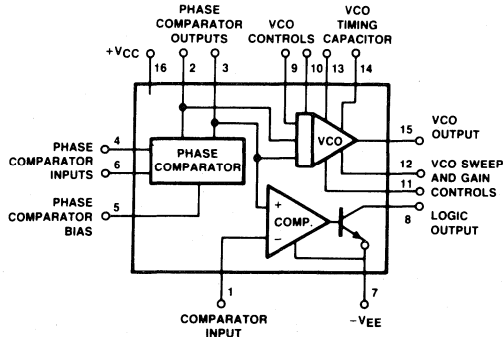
PHASE COMPARATOR OUTPUTS

VCO CONTROLS

VCO TIMING CAPACITOR

+$V_{CC}$

16

2

3

9

10

13

14

PHASE COMPARATOR INPUTS

4

6

PHASE COMPARATOR

VCO

15

VCO OUTPUT

12

VCO SWEEP AND GAIN CONTROLS

11

PHASE COMPARATOR BIAS

5

+

COMP.

−

8

LOGIC OUTPUT

1

7

COMPARATOR INPUT

−$V_{EE}$